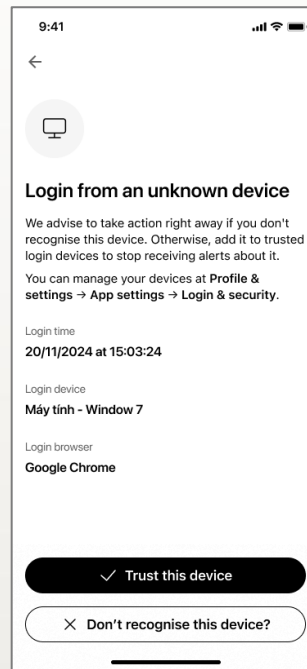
9:41

←

Login from an unknown device

We advise to take action right away if you don't recognise this device. Otherwise, add it to trusted login devices to stop receiving alerts about it.

You can manage your devices at Profile & settings → App settings → Login & security.

Login time
20/11/2024 at 15:03:24

Login device
Máy tính - Window 7

Login browser
Google Chrome

✓ Trust this device

✕ Don't recognise this device?